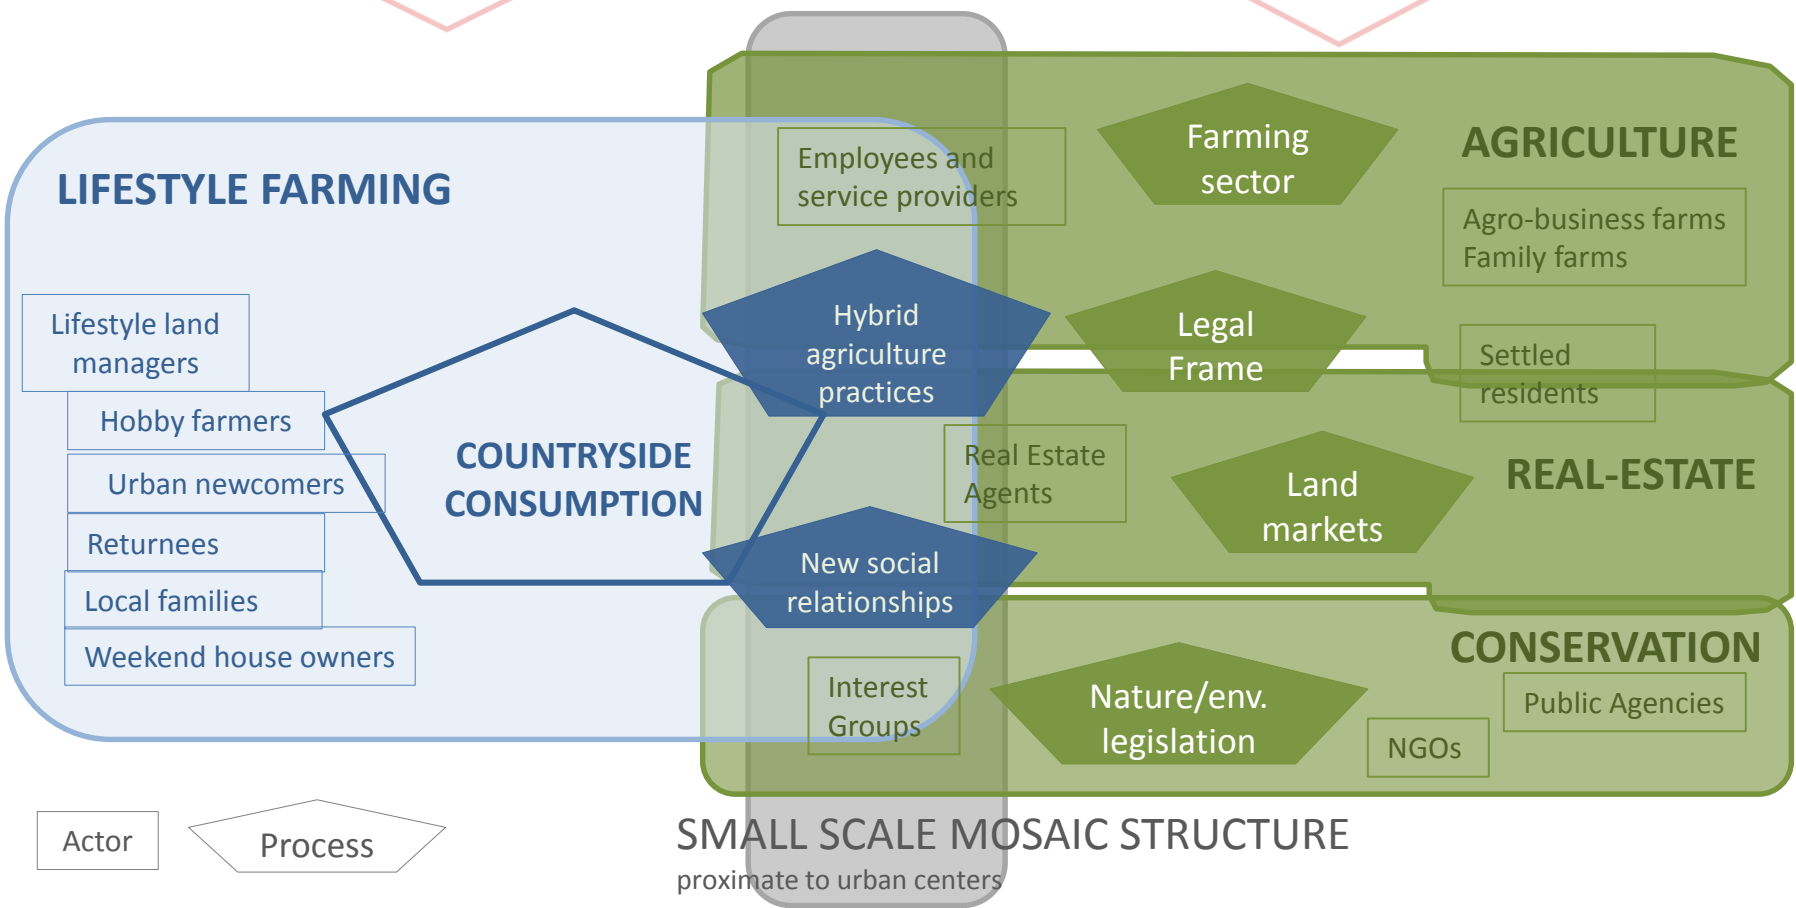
LIFESTYLE FARMING

Lifestyle land managers

Hobby farmers

Urban newcomers

Returnees

Local families

Weekend house owners

COUNTRYSIDE CONSUMPTION

Employees and service providers

Farming sector

AGRICULTURE

Agro-business farms
Family farms

Hybrid agriculture practices

Legal Frame

Settled residents

Real Estate Agents

Land markets

REAL-ESTATE

New social relationships

CONSERVATION

Public Agencies

Interest Groups

Nature/env. legislation

NGOs

Actor

Process

SMALL SCALE MOSAIC STRUCTURE
proximate to urban centers